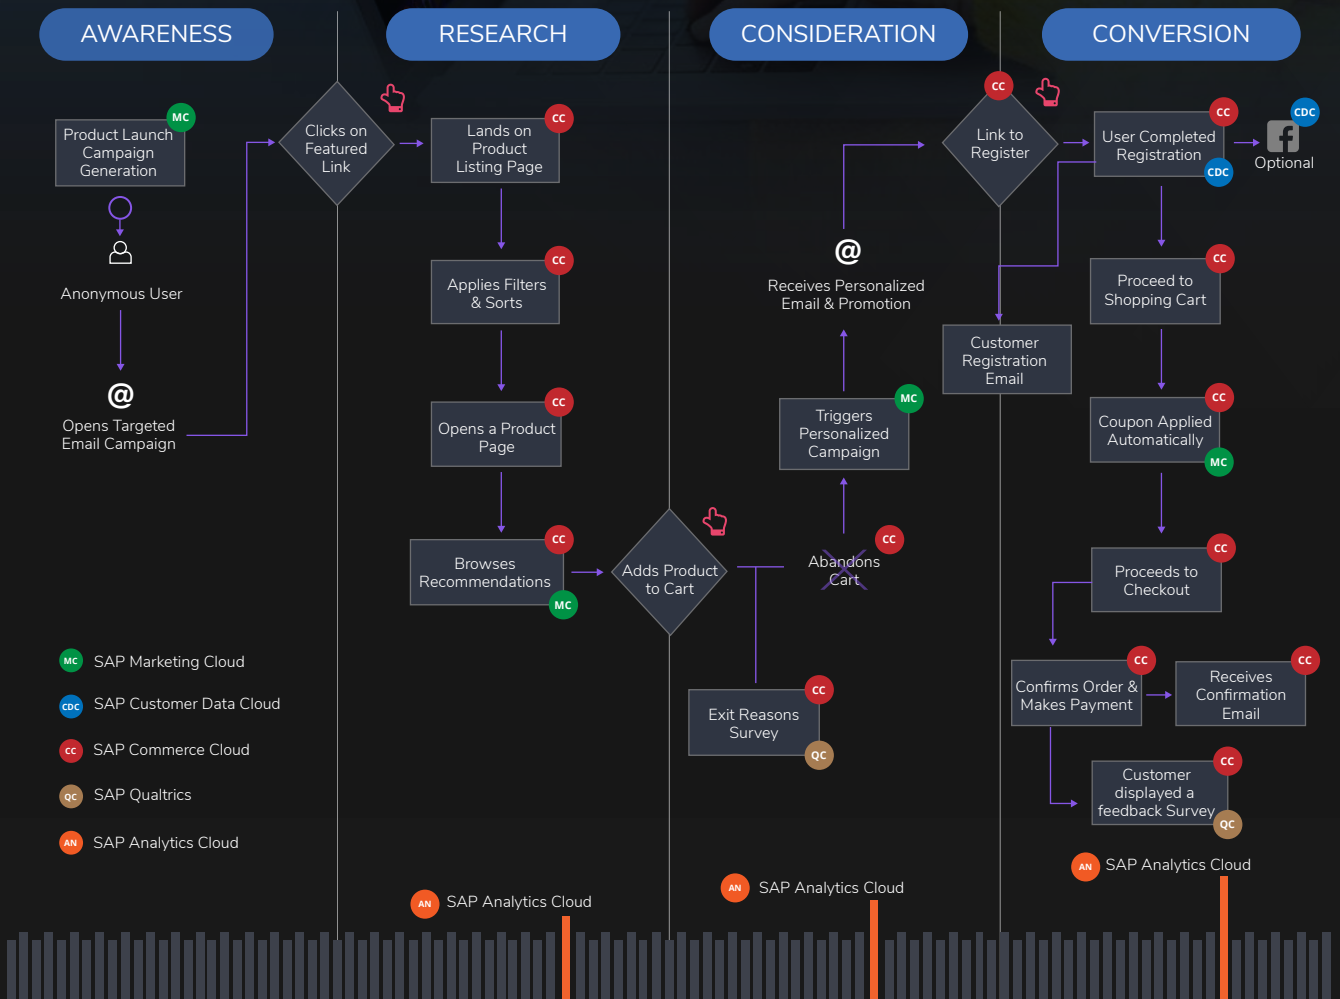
AWARENESS

RESEARCH

CONSIDERATION

CONVERSION

Product Launch Campaign Generation MC

Anonymous User

@

Opens Targeted Email Campaign

Clicks on Featured Link

Lands on Product Listing Page CC

Applies Filters & Sorts CC

Opens a Product Page CC

Browses Recommendations CC MC

Adds Product to Cart

Exit Reasons Survey CC QC

Abandons Cart CC

Triggers Personalized Campaign MC

@

Receives Personalized Email & Promotion

CC

Link to Register

User Completed Registration CC CDC

CDC

Optional

Customer Registration Email

Proceed to Shopping Cart CC

Coupon Applied Automatically CC MC

Proceeds to Checkout CC

Confirms Order & Makes Payment CC

Receives Confirmation Email CC

Customer displayed a feedback Survey CC QC

MC SAP Marketing Cloud

CDC SAP Customer Data Cloud

CC SAP Commerce Cloud

QC SAP Qualtrics

AN SAP Analytics Cloud

AN SAP Analytics Cloud

AN SAP Analytics Cloud

AN SAP Analytics Cloud